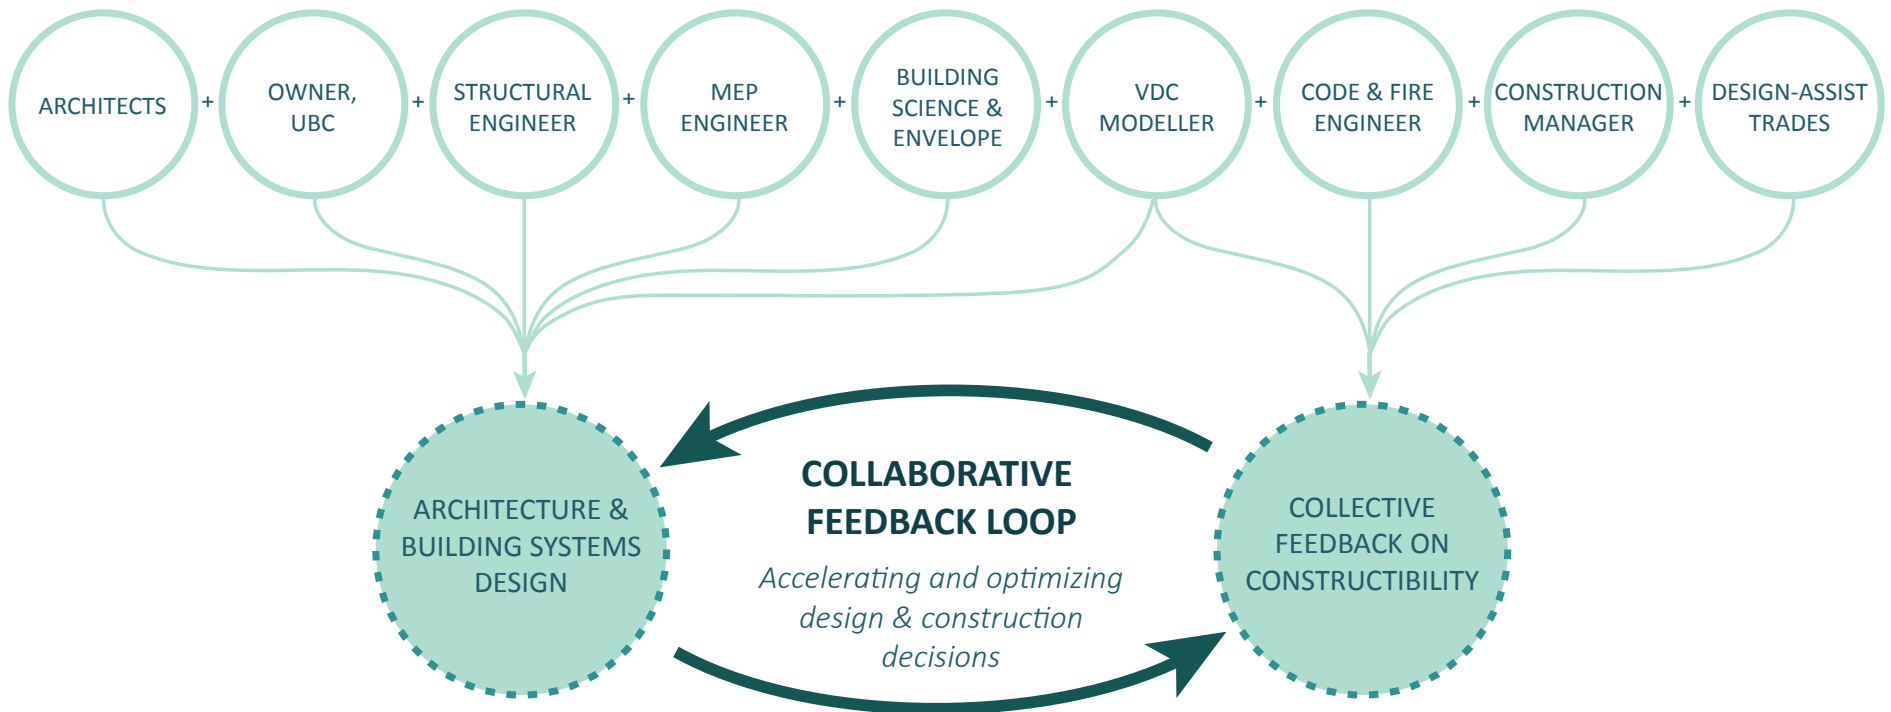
ARCHITECTS + OWNER, UBC + STRUCTURAL ENGINEER + MEP ENGINEER + BUILDING SCIENCE & ENVELOPE + VDC MODELLER + CODE & FIRE ENGINEER + CONSTRUCTION MANAGER + DESIGN-ASSIST TRADES

ARCHITECTURE & BUILDING SYSTEMS DESIGN

COLLABORATIVE FEEDBACK LOOP

Accelerating and optimizing design & construction decisions

COLLECTIVE FEEDBACK ON CONSTRUCTIBILITY